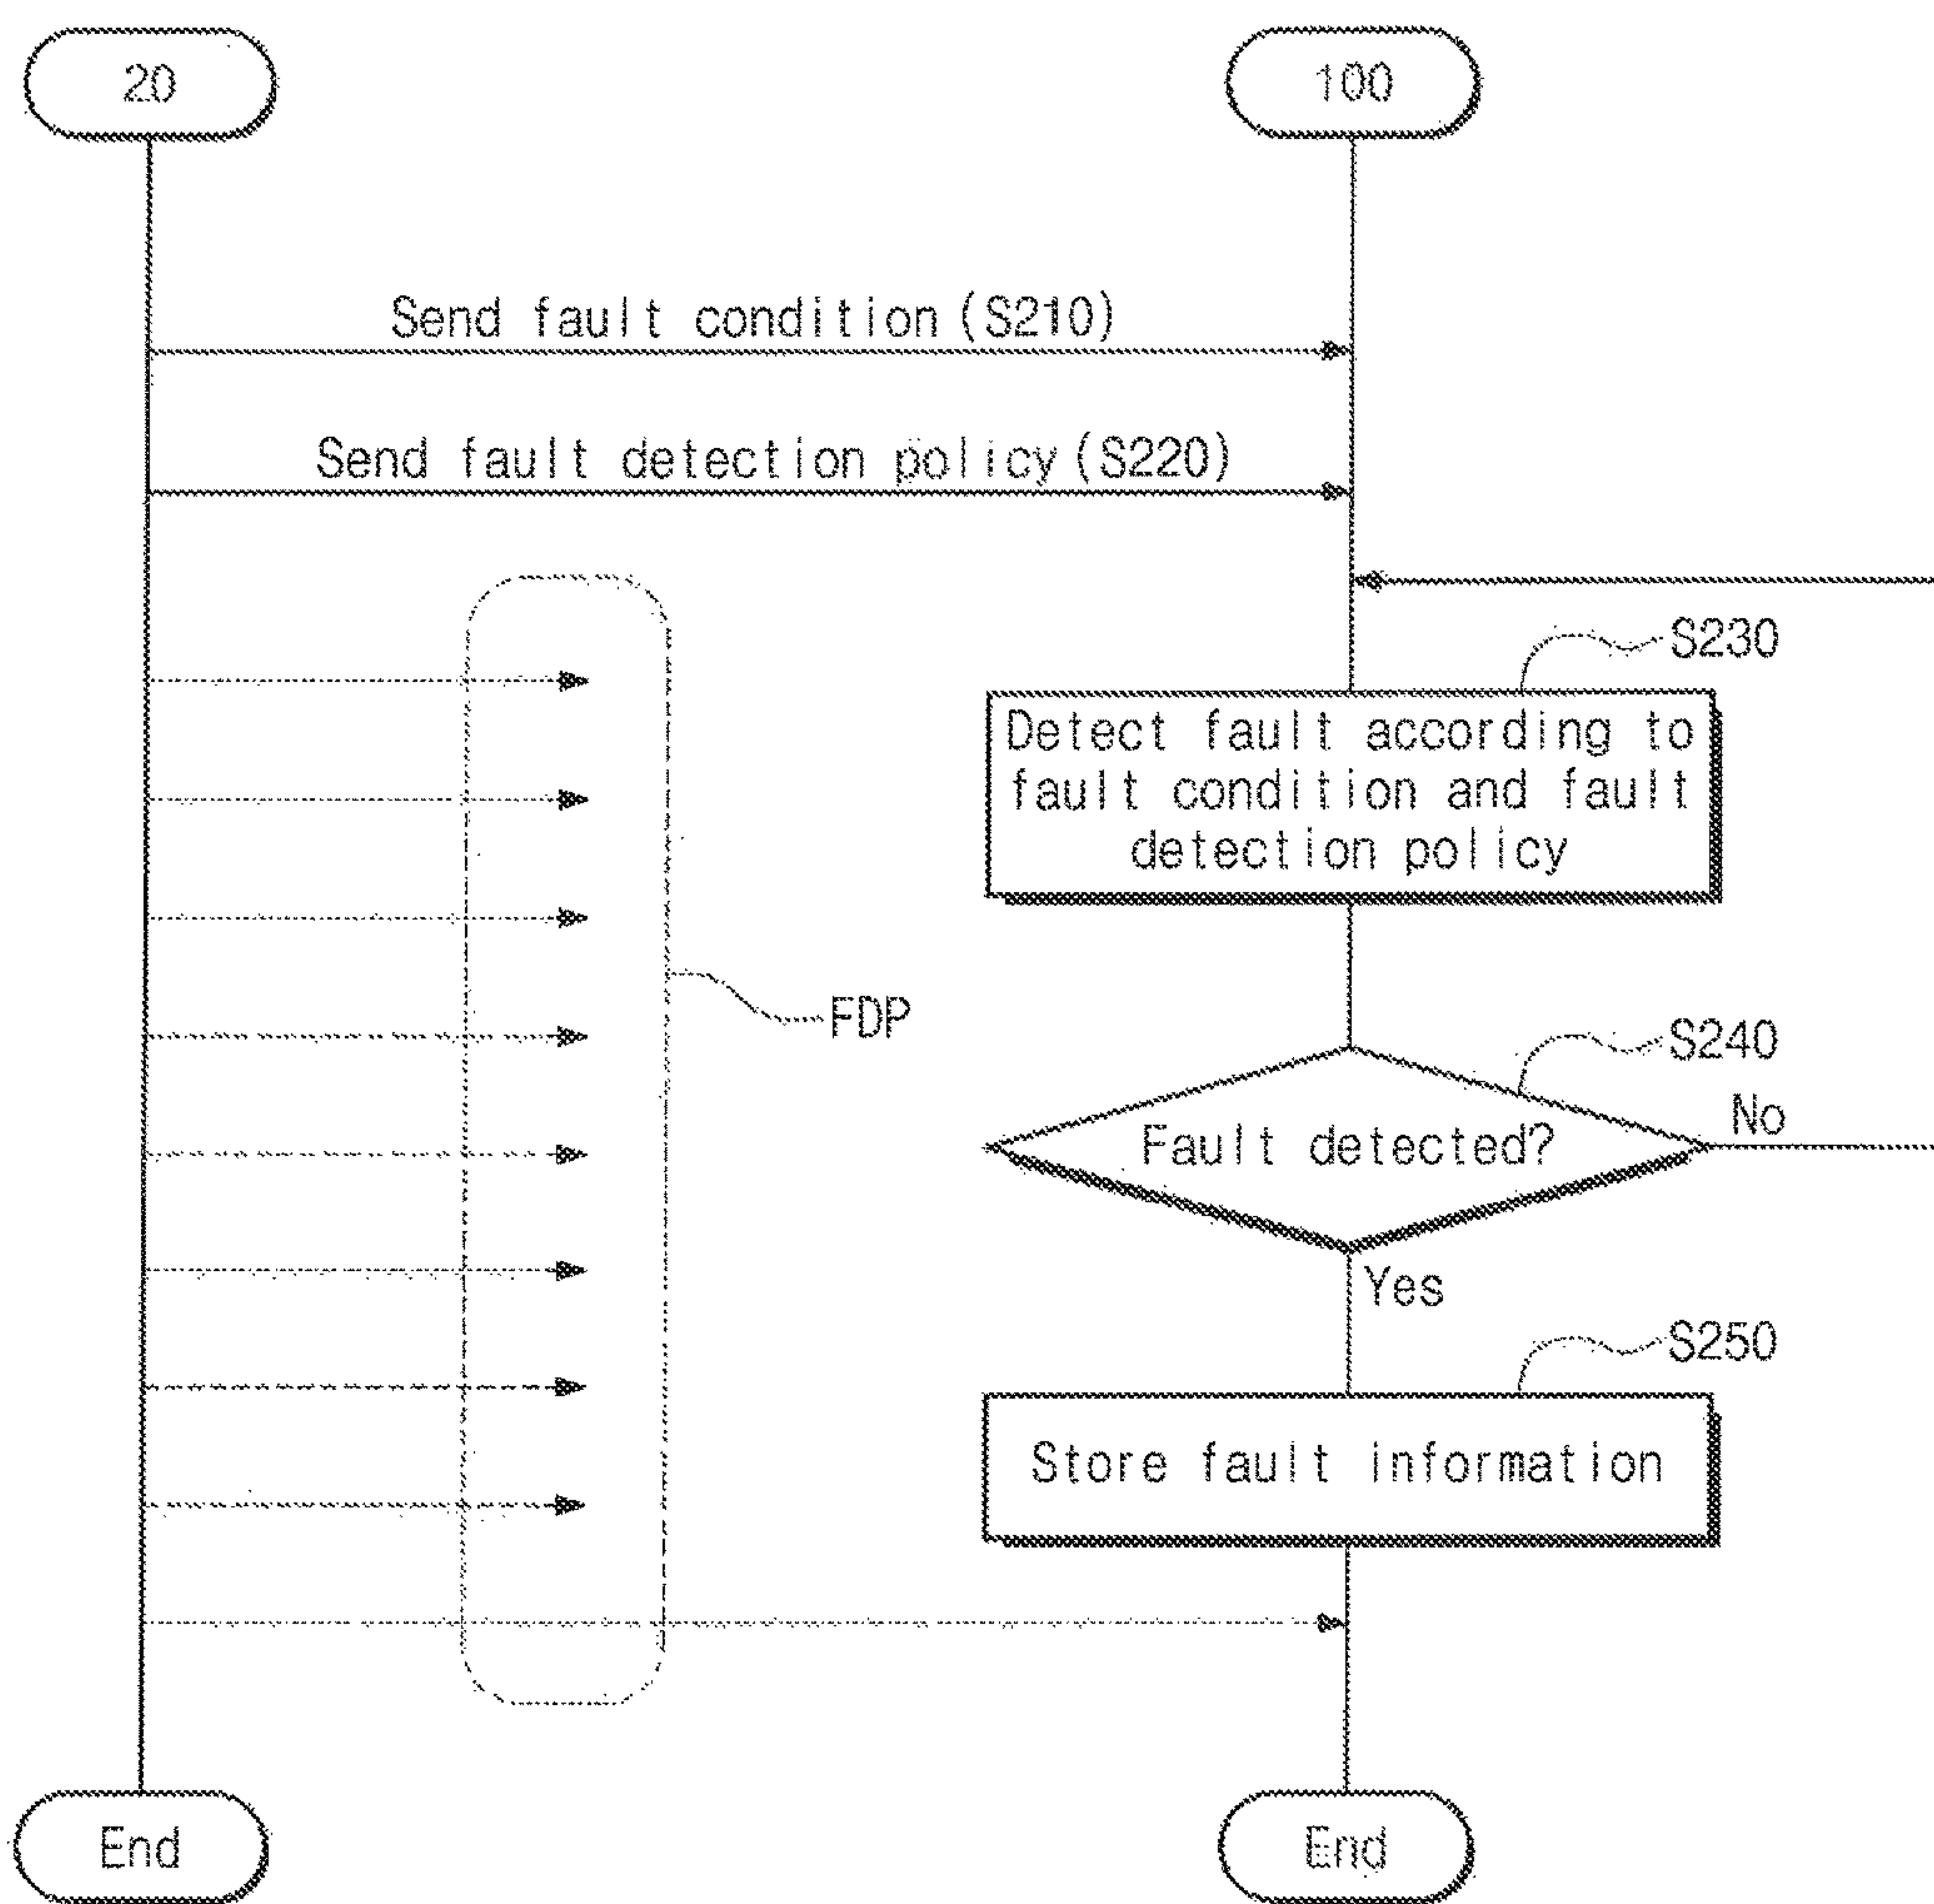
20

100

Send fault condition (S210)

Send fault detection policy (S220)

S230

Detect fault according to fault condition and fault detection policy

FDP

S240

Fault detected?

No

Yes

S250

Store fault information

End

End